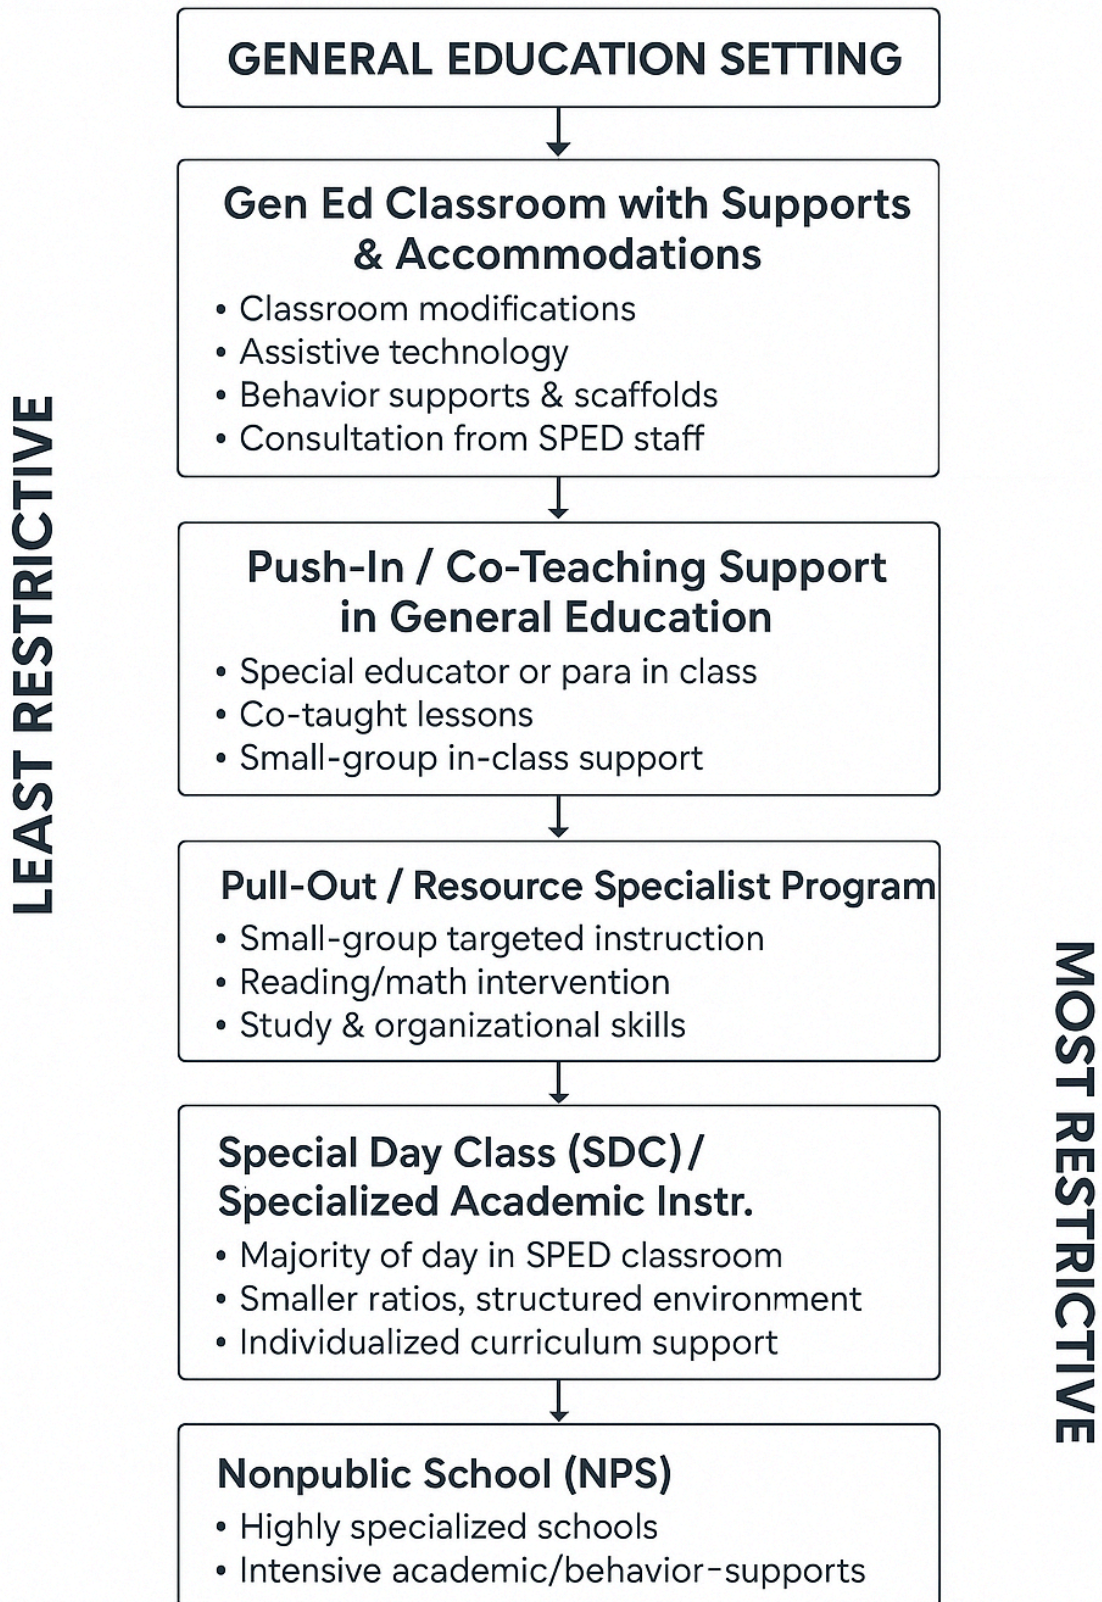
GENERAL EDUCATION SETTING

Gen Ed Classroom with Supports & Accommodations

• Classroom modifications
• Assistive technology
• Behavior supports & scaffolds
• Consultation from SPED staff

Push-In / Co-Teaching Support in General Education

• Special educator or para in class
• Co-taught lessons
• Small-group in-class support

Pull-Out / Resource Specialist Program

• Small-group targeted instruction
• Reading/math intervention
• Study & organizational skills

Special Day Class (SDC) / Specialized Academic Instr.

• Majority of day in SPED classroom
• Smaller ratios, structured environment
• Individualized curriculum support

Nonpublic School (NPS)

• Highly specialized schools
• Intensive academic/behavior-supports

LEAST RESTRICTIVE

MOST RESTRICTIVE